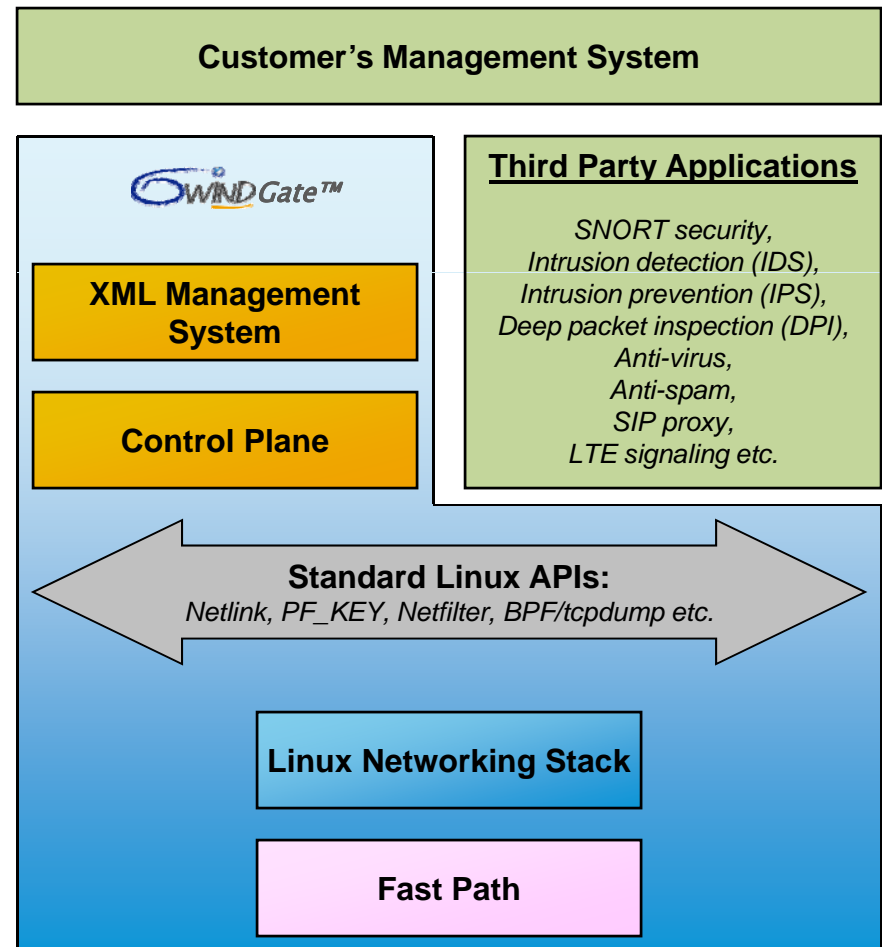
Customer’s Management System

6WINDGate™

XML Management System

Control Plane

Third Party Applications

SNORT security,
Intrusion detection (IDS),
Intrusion prevention (IPS),
Deep packet inspection (DPI),
Anti-virus,
Anti-spam,
SIP proxy,
LTE signaling etc.

Standard Linux APIs:
Netlink, PF_KEY, Netfilter, BPF/tcpdump etc.

Linux Networking Stack

Fast Path